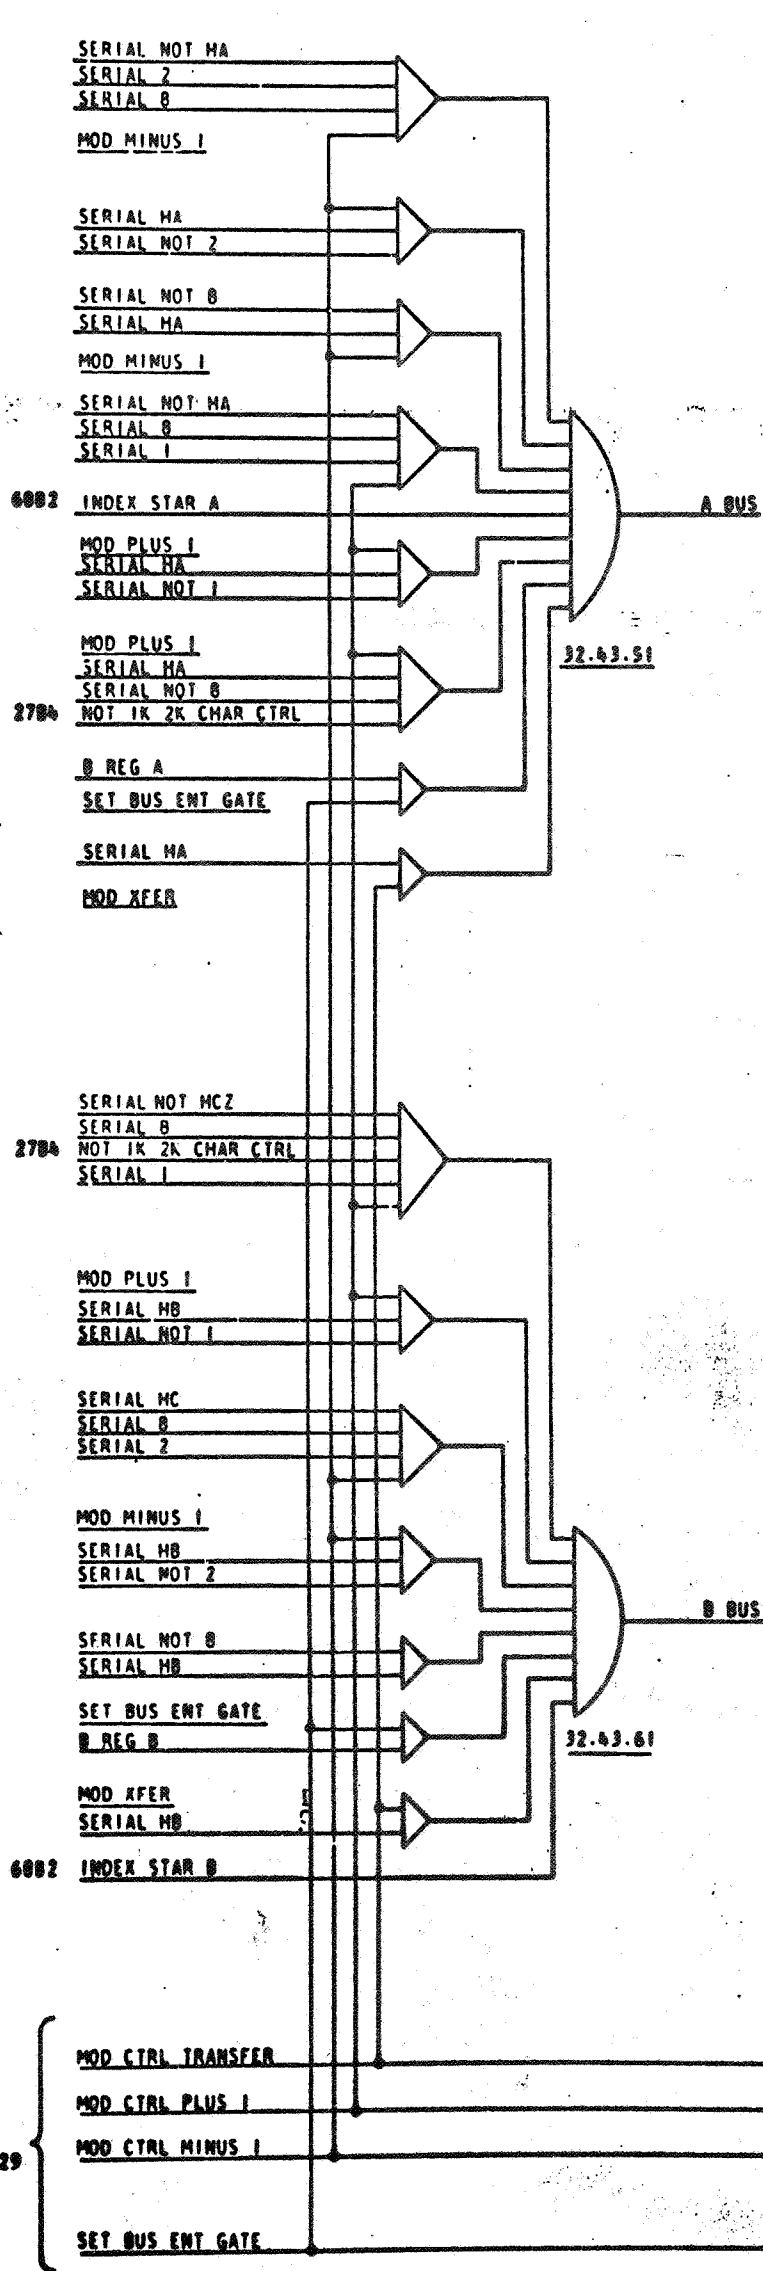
SERIAL NOT HA
SERIAL 2
SERIAL 8
MOD MINUS 1

SERIAL HA
SERIAL NOT 2

SERIAL NOT 8
SERIAL HA
MOD MINUS 1

SERIAL NOT HA
SERIAL 8
SERIAL 1

6882 INDEX STAR A

A BUS

MOD PLUS 1
SERIAL HA
SERIAL NOT 1

MOD PLUS 1
SERIAL HA
SERIAL NOT 8
2784 NOT 1K 2K CHAR CTRL

32.43.51

B REG A
SET BUS ENT GATE

SERIAL HA
MOD XFER

SERIAL NOT HCZ
SERIAL 8
2784 NOT 1K 2K CHAR CTRL
SERIAL 1

MOD PLUS 1
SERIAL HB
SERIAL NOT 1

SERIAL HC
SERIAL 8
SERIAL 2

MOD MINUS 1
SERIAL HB
SERIAL NOT 2

B BUS

SERIAL NOT 8
SERIAL HB

SET BUS ENT GATE
B REG B

32.43.61

MOD XFER
SERIAL HB

6882 INDEX STAR B

MOD CTRL TRANSFER
MOD CTRL PLUS 1
29 MOD CTRL MINUS 1
SET BUS ENT GATE